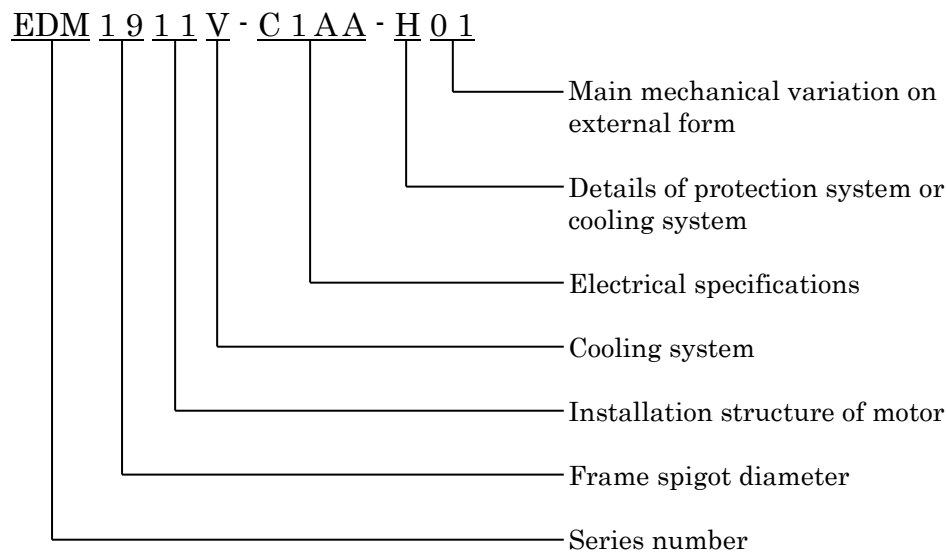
EDM 1 9 1 1 V - C 1 A A - H 0 1

Main mechanical variation on external form

Details of protection system or cooling system

Electrical specifications

Cooling system

Installation structure of motor

Frame spigot diameter

Series number